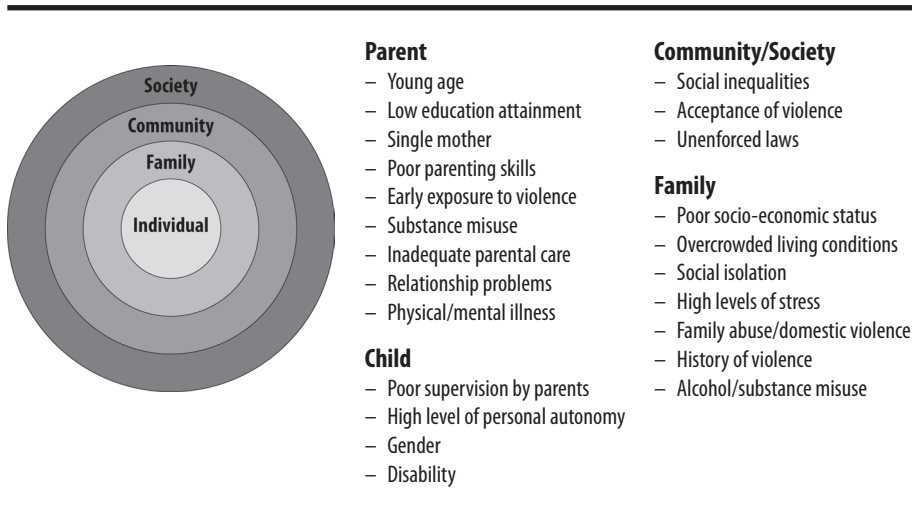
Society
Community
Family
Individual

**Parent**
– Young age
– Low education attainment
– Single mother
– Poor parenting skills
– Early exposure to violence
– Substance misuse
– Inadequate parental care
– Relationship problems
– Physical/mental illness

**Child**
– Poor supervision by parents
– High level of personal autonomy
– Gender
– Disability

**Community/Society**
– Social inequalities
– Acceptance of violence
– Unenforced laws

**Family**
– Poor socio-economic status
– Overcrowded living conditions
– Social isolation
– High levels of stress
– Family abuse/domestic violence
– History of violence
– Alcohol/substance misuse